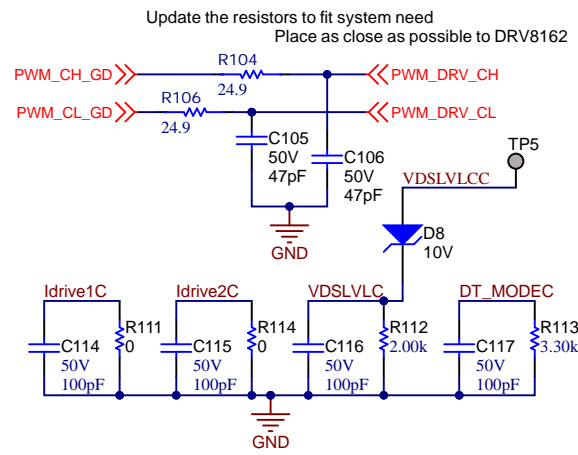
Update the resistors to fit system need
Place as close as possible to DRV8162

PWM_CH_GD
R104
24.9
PWM_DRV_CH

PWM_CL_GD
R106
24.9
PWM_DRV_CL

C105
50V
47pF

C106
50V
47pF

GND

TP5
VDSLVLCC
D8
10V

Idrive1C
C114
50V
100pF
R111
0

Idrive2C
C115
50V
100pF
R114
0

VDSLVLC
C116
50V
100pF
R112
2.00k

DT_MODEC
C117
50V
100pF
R113
3.30k

GND